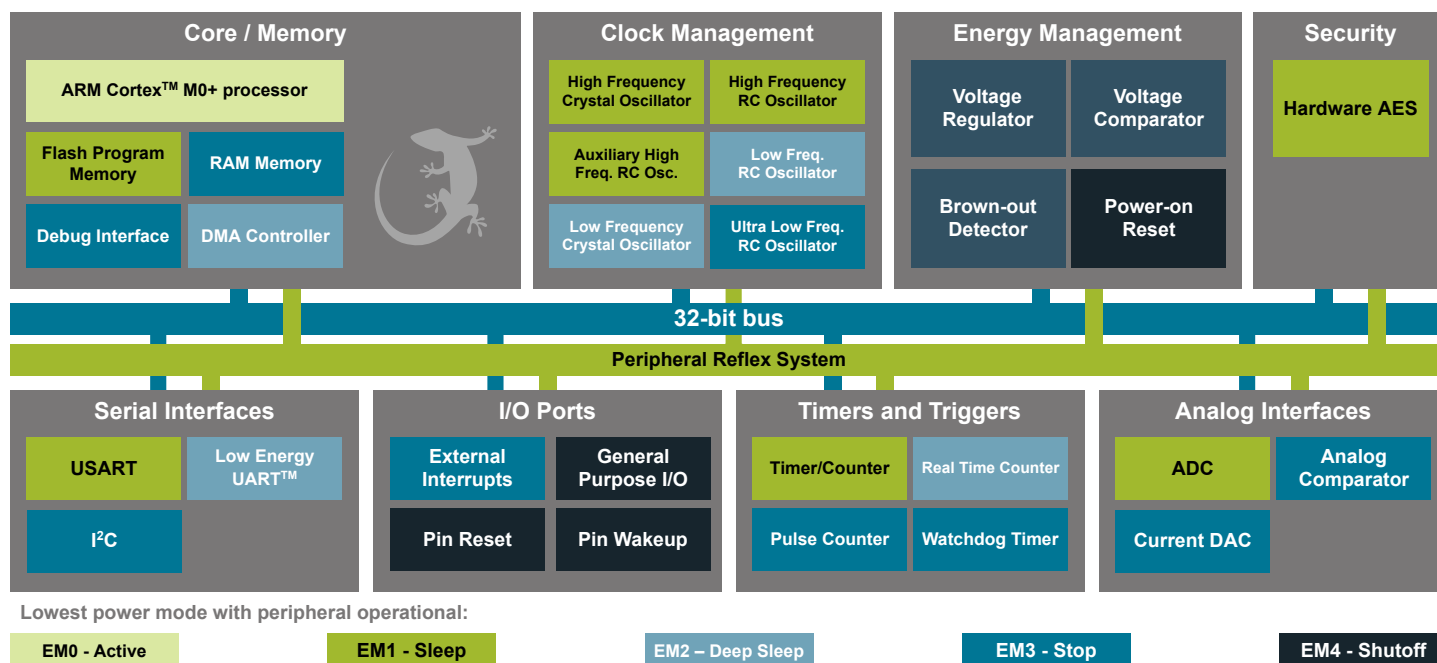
Core / Memory

ARM Cortex$^{TM}$ M0+ processor

Flash Program Memory

RAM Memory

Debug Interface

DMA Controller

Clock Management

High Frequency Crystal Oscillator

High Frequency RC Oscillator

Auxiliary High Freq. RC Osc.

Low Freq. RC Oscillator

Low Frequency Crystal Oscillator

Ultra Low Freq. RC Oscillator

Energy Management

Voltage Regulator

Voltage Comparator

Brown-out Detector

Power-on Reset

Security

Hardware AES

32-bit bus

Peripheral Reflex System

Serial Interfaces

USART

Low Energy UART$^{TM}$

I$^2$C

I/O Ports

External Interrupts

General Purpose I/O

Pin Reset

Pin Wakeup

Timers and Triggers

Timer/Counter

Real Time Counter

Pulse Counter

Watchdog Timer

Analog Interfaces

ADC

Analog Comparator

Current DAC

Lowest power mode with peripheral operational:

EM0 - Active

EM1 - Sleep

EM2 – Deep Sleep

EM3 - Stop

EM4 - Shutoff